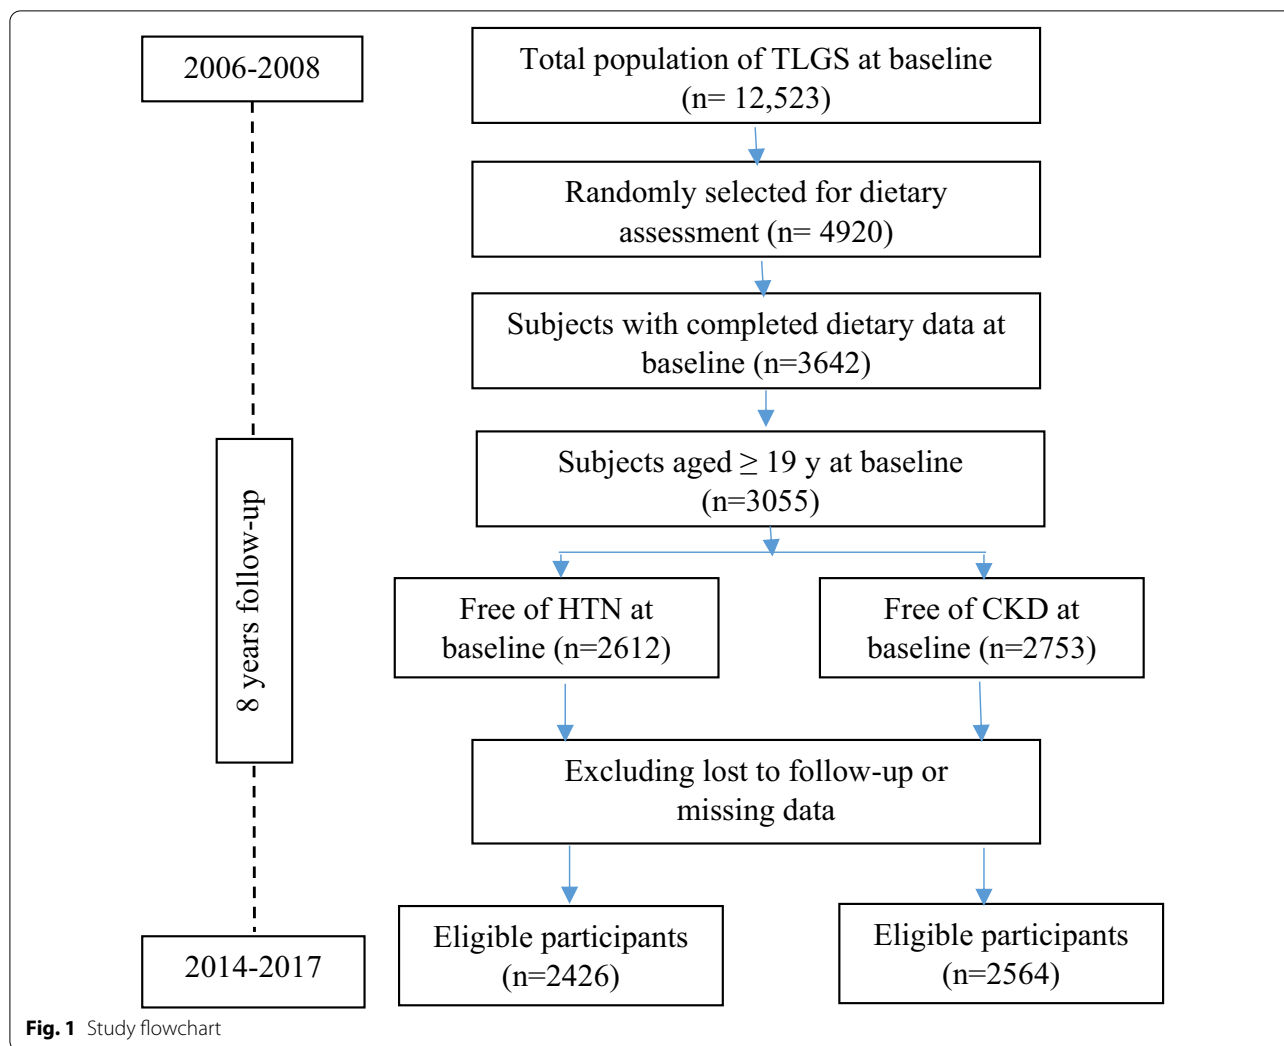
2006-2008

Total population of TLGS at baseline (n= 12,523)

Randomly selected for dietary assessment (n= 4920)

Subjects with completed dietary data at baseline (n=3642)

Subjects aged ≥ 19 y at baseline (n=3055)

8 years follow-up

Free of HTN at baseline (n=2612)

Free of CKD at baseline (n=2753)

Excluding lost to follow-up or missing data

Eligible participants (n=2426)

Eligible participants (n=2564)

2014-2017

Fig. 1 Study flowchart